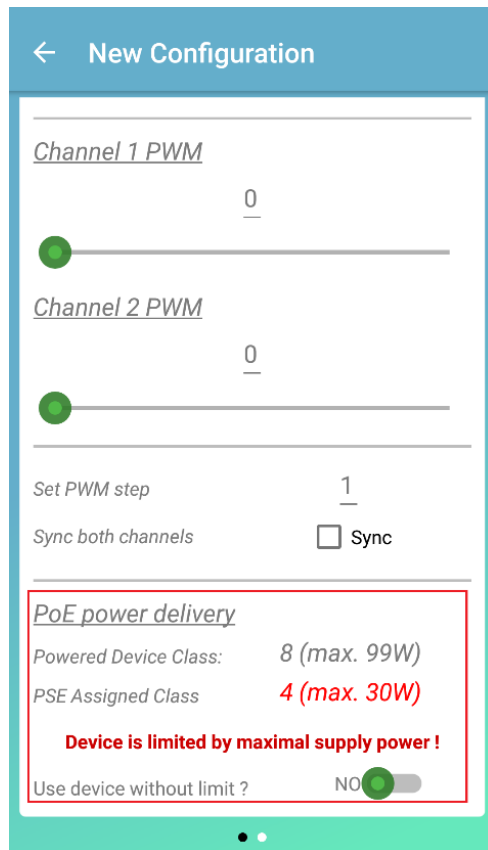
← New Configuration

Channel 1 PWM

0

Channel 2 PWM

0

Set PWM step 1

Sync both channels Sync

PoE power delivery

Powered Device Class: 8 (max. 99W)

PSE Assigned Class 4 (max. 30W)

Device is limited by maximal supply power !

Use device without limit ? NO